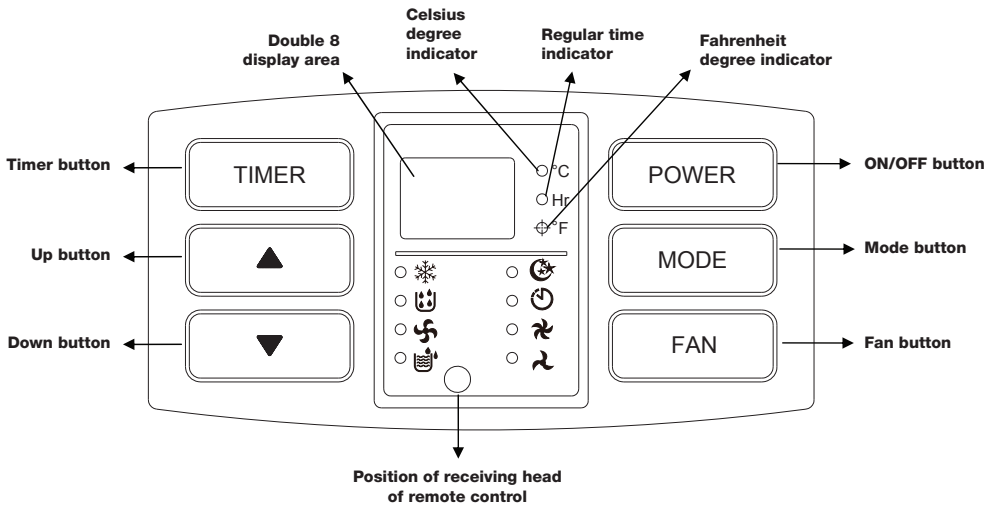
Celsius degree indicator

Double 8 display area

Regular time indicator

Fahrenheit degree indicator

Timer button

TIMER

°C

Hr

°F

POWER

ON/OFF button

Up button

MODE

Mode button

Down button

FAN

Fan button

Position of receiving head of remote control